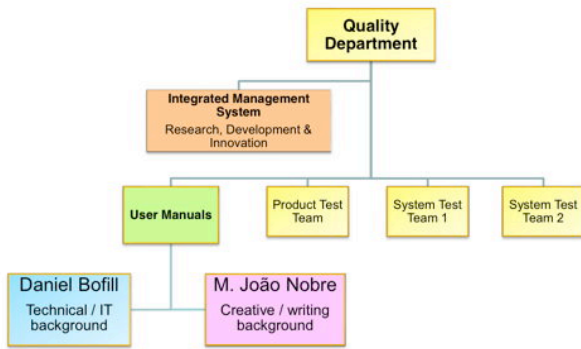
Quality Department

Integrated Management System
Research, Development & Innovation

User Manuals

Product Test Team

System Test Team 1

System Test Team 2

Daniel Bofill
Technical / IT background

M. João Nobre
Creative / writing background